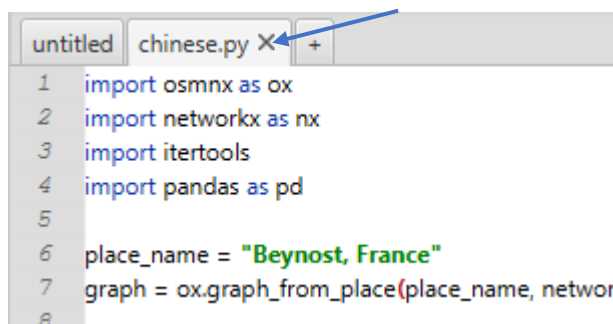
untitled | chinese.py × | +

1 import osmnx as ox
2 import networkx as nx
3 import itertools
4 import pandas as pd
5
6 place_name = "Beynost, France"
7 graph = ox.graph_from_place(place_name, networ
8